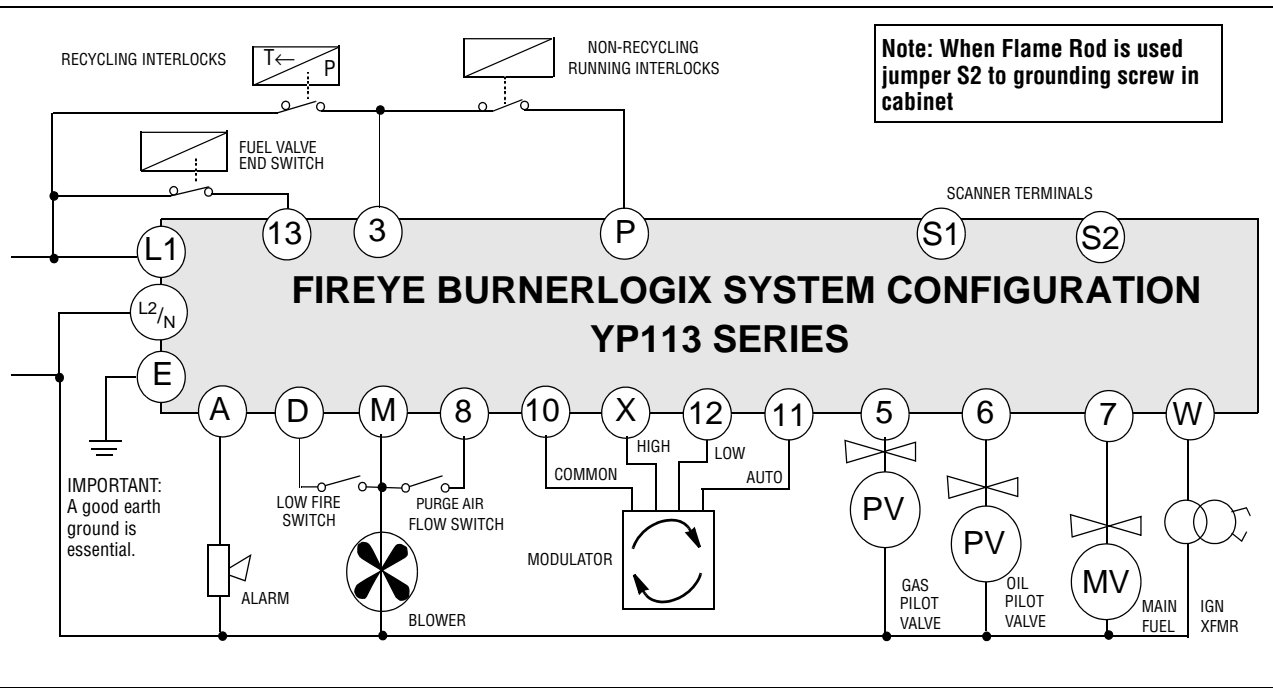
RECYCLING INTERLOCKS

T← P

NON-RECYCLING RUNNING INTERLOCKS

Note: When Flame Rod is used jumper S2 to grounding screw in cabinet

FUEL VALVE END SWITCH

SCANNER TERMINALS

13 3 P S1 S2

L1

$L2/_N$

E

FIREYE BURNERLOGIX SYSTEM CONFIGURATION
YP113 SERIES

A D M 8 10 X 12 11 5 6 7 W

HIGH LOW

COMMON AUTO

IMPORTANT: A good earth ground is essential.

LOW FIRE SWITCH

PURGE AIR FLOW SWITCH

MODULATOR

PV

PV

MV

ALARM

BLOWER

GAS PILOT VALVE

OIL PILOT VALVE

MAIN FUEL

IGN XFMR